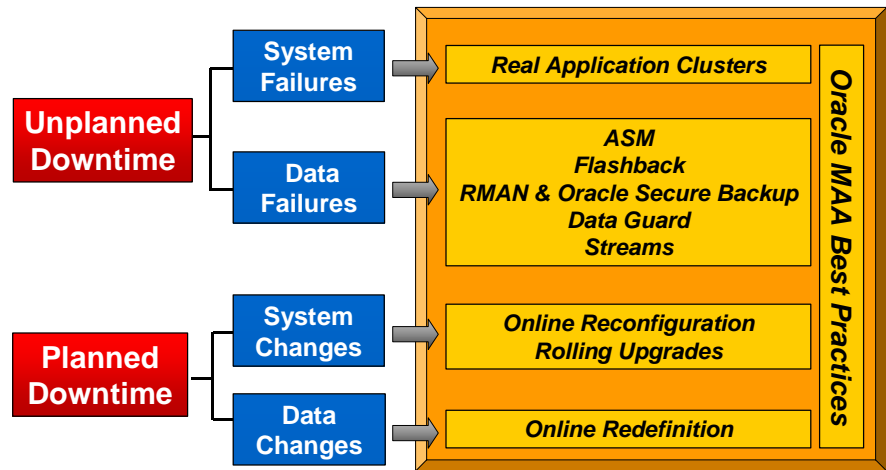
Unplanned Downtime

System Failures

Data Failures

Planned Downtime

System Changes

Data Changes

Real Application Clusters

ASM
Flashback
RMAN & Oracle Secure Backup
Data Guard
Streams

Online Reconfiguration
Rolling Upgrades

Online Redefinition

Oracle MAA Best Practices